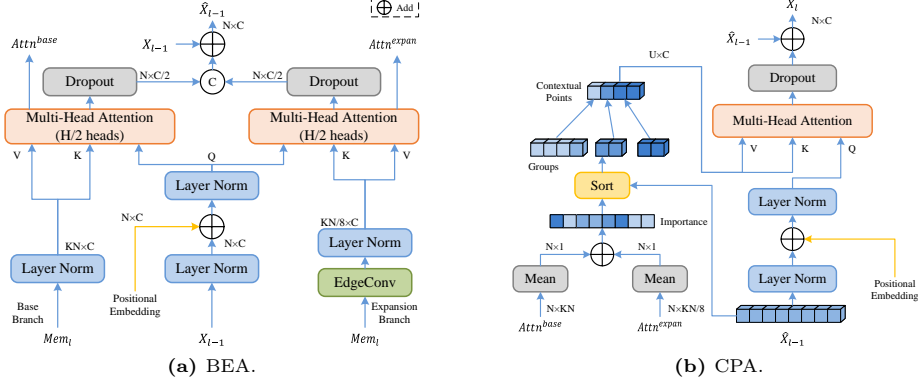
$\hat{X}_{l-1}$
N×C
$\oplus$ Add
$Attn^{base}$
$X_{l-1}$
$Attn^{expan}$
Dropout
N×C/2
C
N×C/2
Dropout
Multi-Head Attention (H/2 heads)
Multi-Head Attention (H/2 heads)
V
K
Q
K
V
Layer Norm
N×C
KN/8×C
KN×C
N×C
Layer Norm
Layer Norm
Layer Norm
Positional Embedding
EdgeConv
Base Branch
Expansion Branch
$Mem_l$
$X_{l-1}$
$Mem_l$
(a) BEA.

$X_l$
N×C
$\hat{X}_{l-1}$
U×C
Dropout
Contextual Points
Multi-Head Attention
Groups
V
K
Q
Sort
Layer Norm
Importance
N×1
N×1
Layer Norm
Mean
Mean
Positional Embedding
N×KN
N×KN/8
$Attn^{base}$
$Attn^{expan}$
$\hat{X}_{l-1}$
(b) CPA.